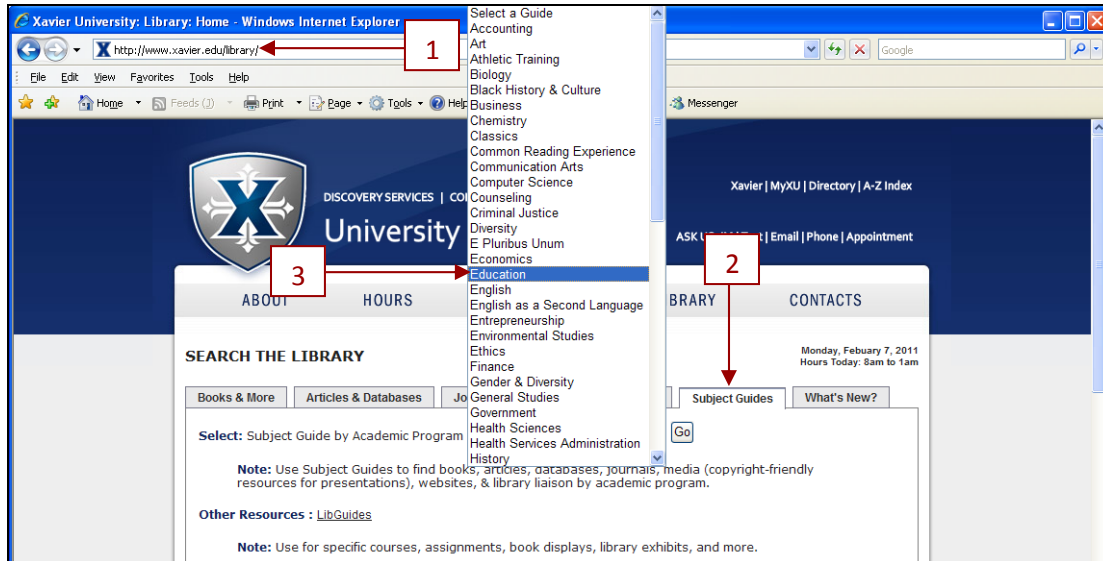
Xavier University: Library: Home - Windows Internet Explorer

http://www.xavier.edu/library/

1

Google

File Edit View Favorites Tools Help

Home Feeds (J) Print Page Tools Help Messenger

Select a Guide
Accounting
Art
Athletic Training
Biology
Black History & Culture
Business
Chemistry
Classics
Common Reading Experience
Communication Arts
Computer Science
Counseling
Criminal Justice
Diversity
E Pluribus Unum
Economics
Education
English
English as a Second Language
Entrepreneurship
Environmental Studies
Ethics
Finance
Gender & Diversity
General Studies
Government
Health Sciences
Health Services Administration
History

DISCOVERY SERVICES | CO

University

Xavier | MyXU | Directory | A-Z Index

ASK US: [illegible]t | Email | Phone | Appointment

3

2

ABOUT HOURS BRARY CONTACTS

SEARCH THE LIBRARY

Monday, Febuary 7, 2011
Hours Today: 8am to 1am

Books & More Articles & Databases Jo Subject Guides What's New?

Select: Subject Guide by Academic Program Go

Note: Use Subject Guides to find books, articles, databases, journals, media (copyright-friendly resources for presentations), websites, & library liaison by academic program.

Other Resources : LibGuides

Note: Use for specific courses, assignments, book displays, library exhibits, and more.